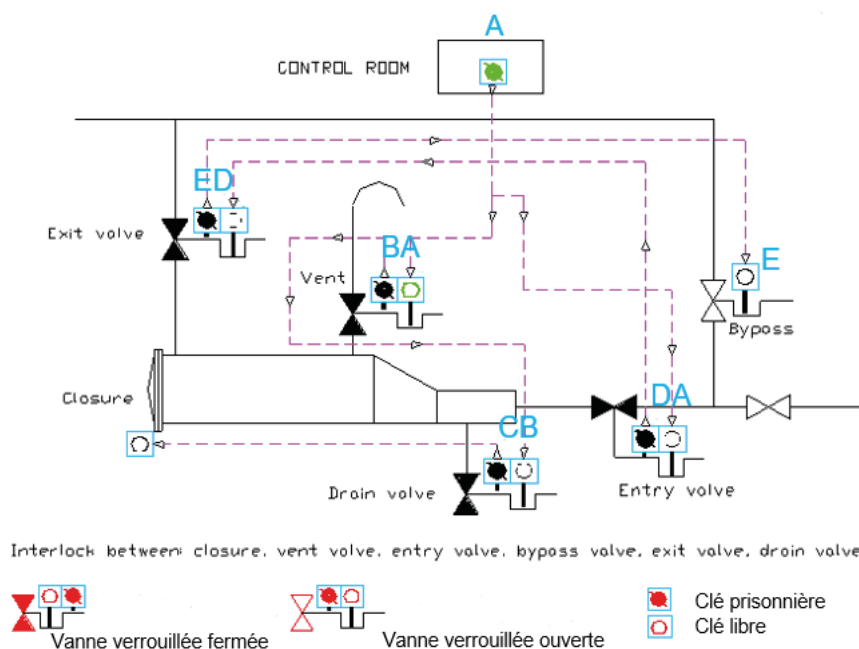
A

CONTROL ROOM

ED

Exit valve

BA

Vent

E

Byposs

Closure

DA

CB

Drain valve

Entry valve

Interlock between: closure, vent valve, entry valve, byposs valve, exit valve, drain valve

Vanne verrouillée fermée

Vanne verrouillée ouverte

Clé prisonnière

Clé libre